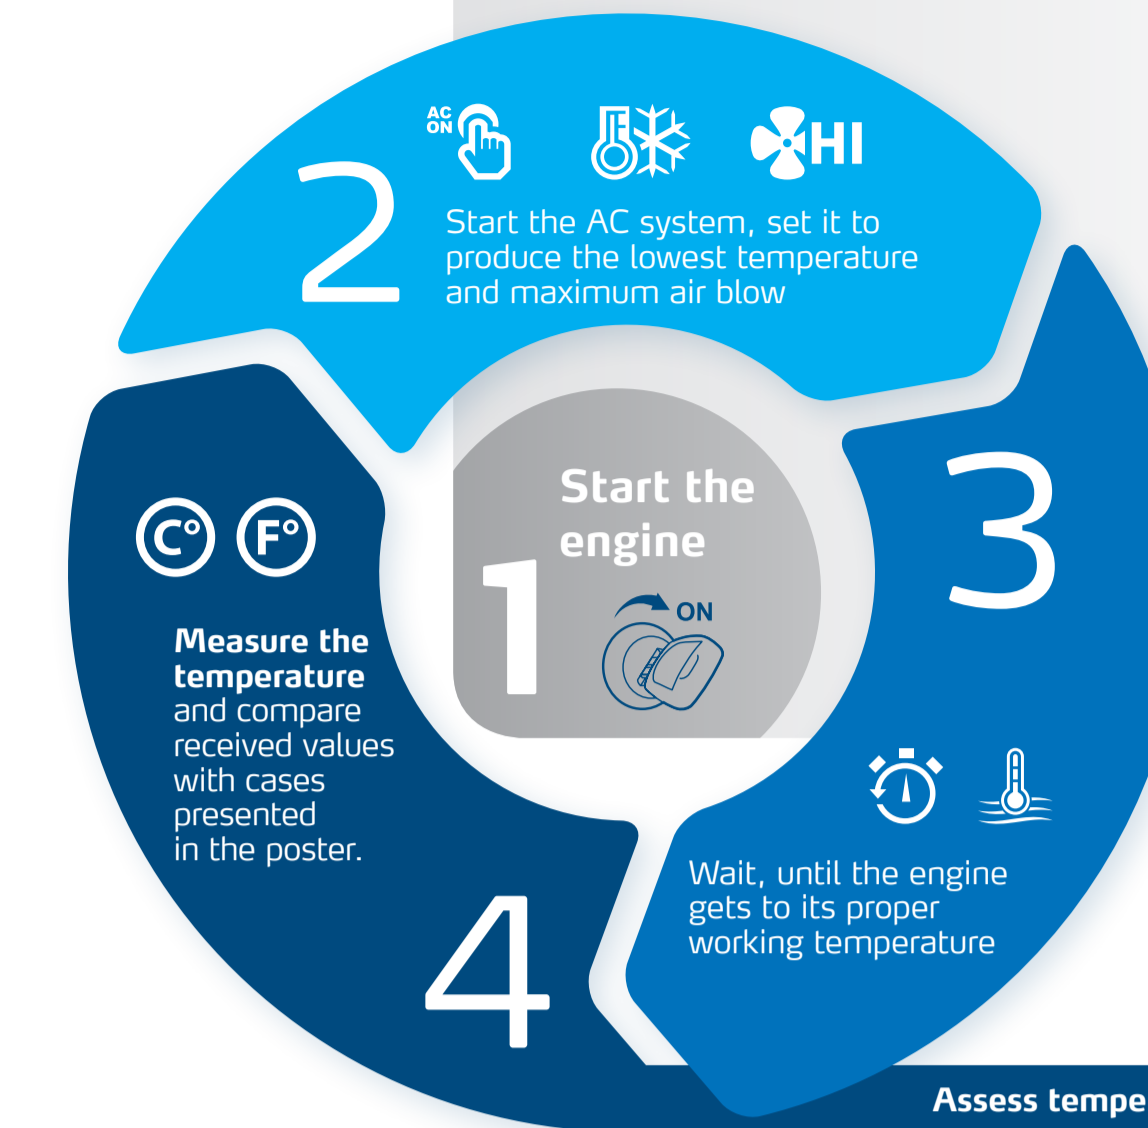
AC ON

HI

2

Start the AC system, set it to produce the lowest temperature and maximum air blow

1

Start the engine

ON

3

C° F°

**Measure the temperature** and compare received values with cases presented in the poster.

4

Wait, until the engine gets to its proper working temperature

Assess tempe